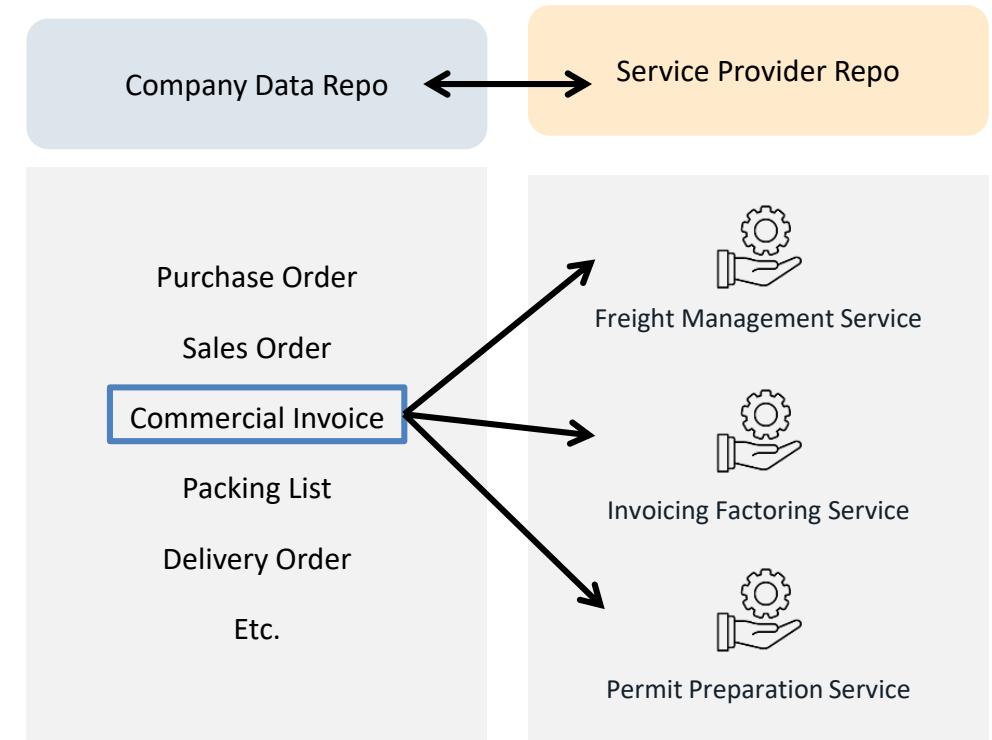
Company Data Repo

Service Provider Repo

Purchase Order

Sales Order

Commercial Invoice

Packing List

Delivery Order

Etc.

Freight Management Service

Invoicing Factoring Service

Permit Preparation Service